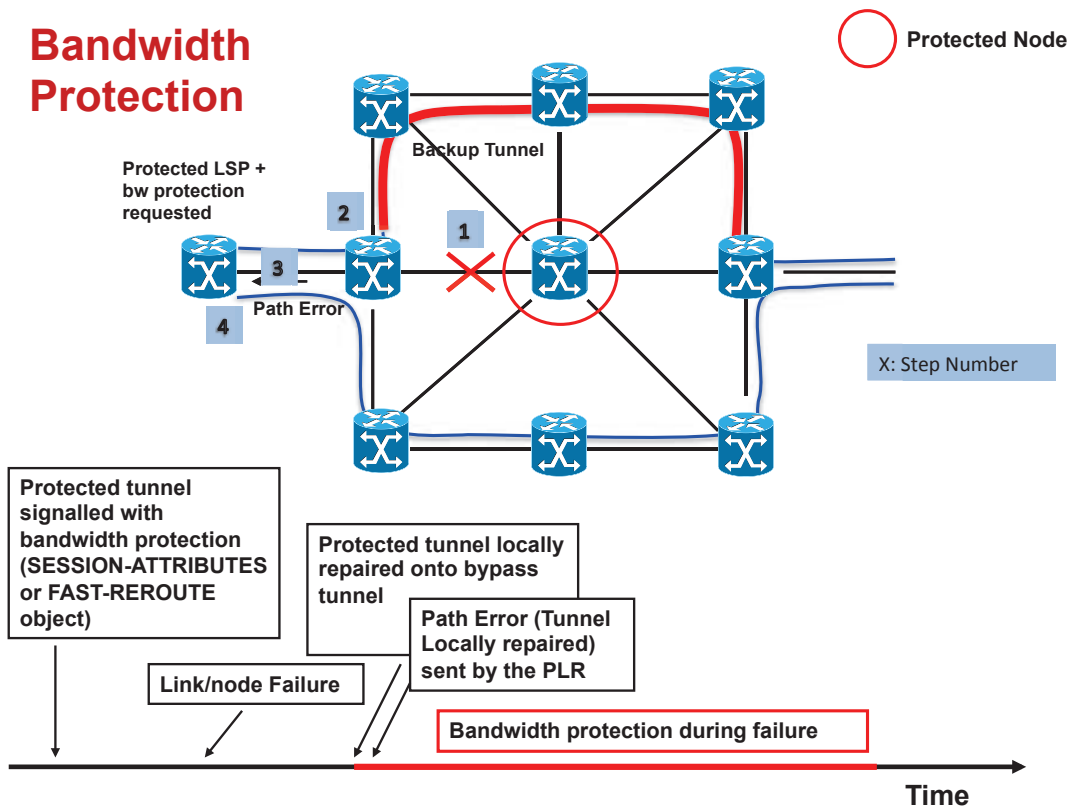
Bandwidth Protection

Protected Node

Backup Tunnel

Protected LSP + bw protection requested

2

1

3

Path Error

4

X: Step Number

Protected tunnel signalled with bandwidth protection (SESSION-ATTRIBUTES or FAST-REROUTE object)

Protected tunnel locally repaired onto bypass tunnel

Path Error (Tunnel Locally repaired) sent by the PLR

Link/node Failure

Bandwidth protection during failure

Time